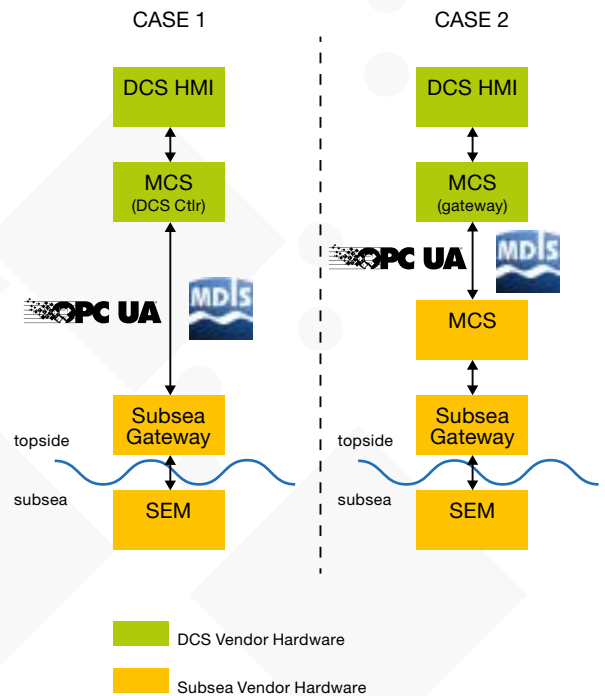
CASE 1

DCS HMI

MCS
(DCS Ctlr)

OPC UA

MDIS

Subsea Gateway

topside

subsea

SEM

CASE 2

DCS HMI

MCS
(gateway)

OPC UA

MDIS

MCS

Subsea Gateway

topside

subsea

SEM

DCS Vendor Hardware

Subsea Vendor Hardware